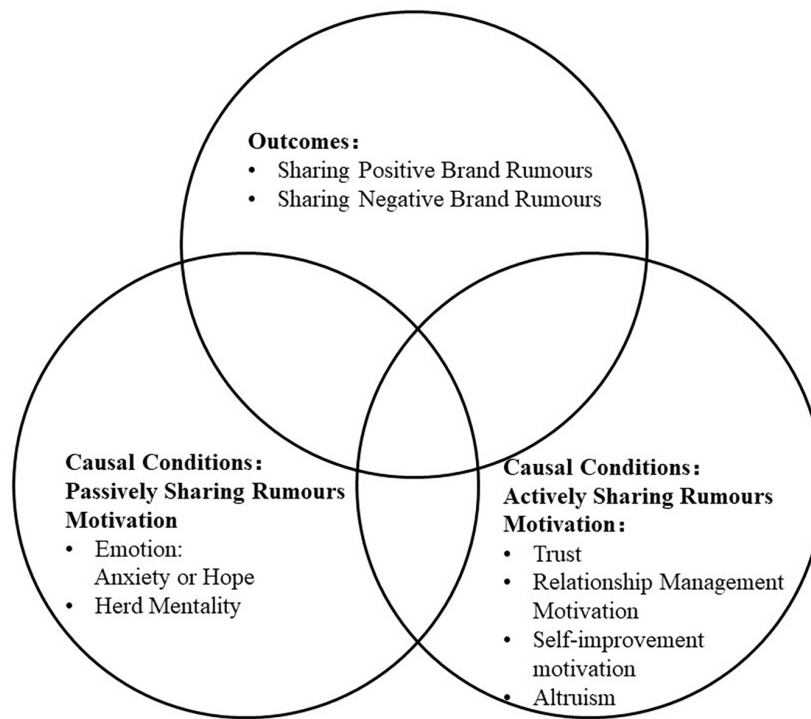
**Outcomes:**
- Sharing Positive Brand Rumours
- Sharing Negative Brand Rumours

**Causal Conditions: Passively Sharing Rumours Motivation**
- Emotion: Anxiety or Hope
- Herd Mentality

**Causal Conditions: Actively Sharing Rumours Motivation:**
- Trust
- Relationship Management Motivation
- Self-improvement motivation
- Altruism